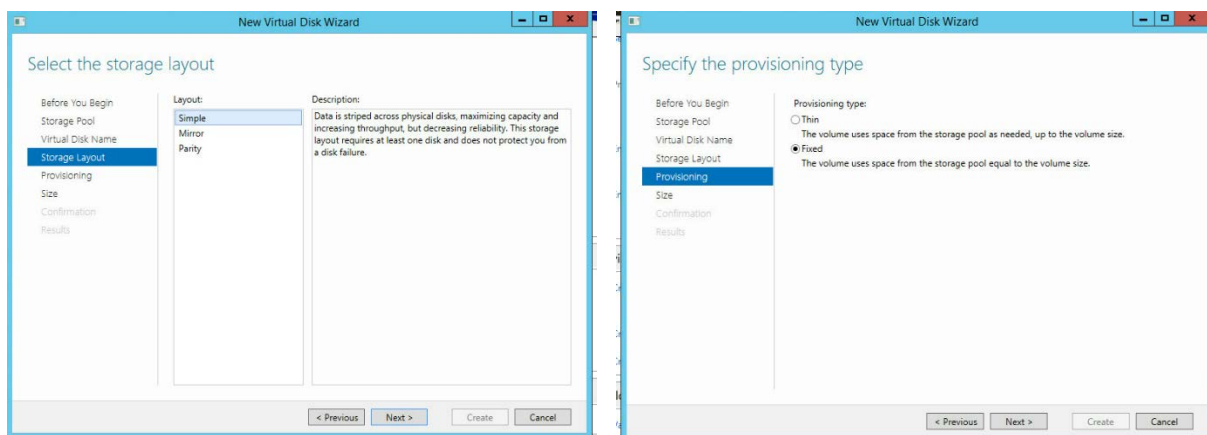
New Virtual Disk Wizard

Select the storage layout

Before You Begin
Storage Pool
Virtual Disk Name
Storage Layout
Provisioning
Size
Confirmation
Results

Layout:
Simple
Mirror
Parity

Description:
Data is striped across physical disks, maximizing capacity and increasing throughput, but decreasing reliability. This storage layout requires at least one disk and does not protect you from a disk failure.

< Previous
Next >
Create
Cancel

New Virtual Disk Wizard

Specify the provisioning type

Before You Begin
Storage Pool
Virtual Disk Name
Storage Layout
Provisioning
Size
Confirmation
Results

Provisioning type:
Thin
The volume uses space from the storage pool as needed, up to the volume size.
Fixed
The volume uses space from the storage pool equal to the volume size.

< Previous
Next >
Create
Cancel